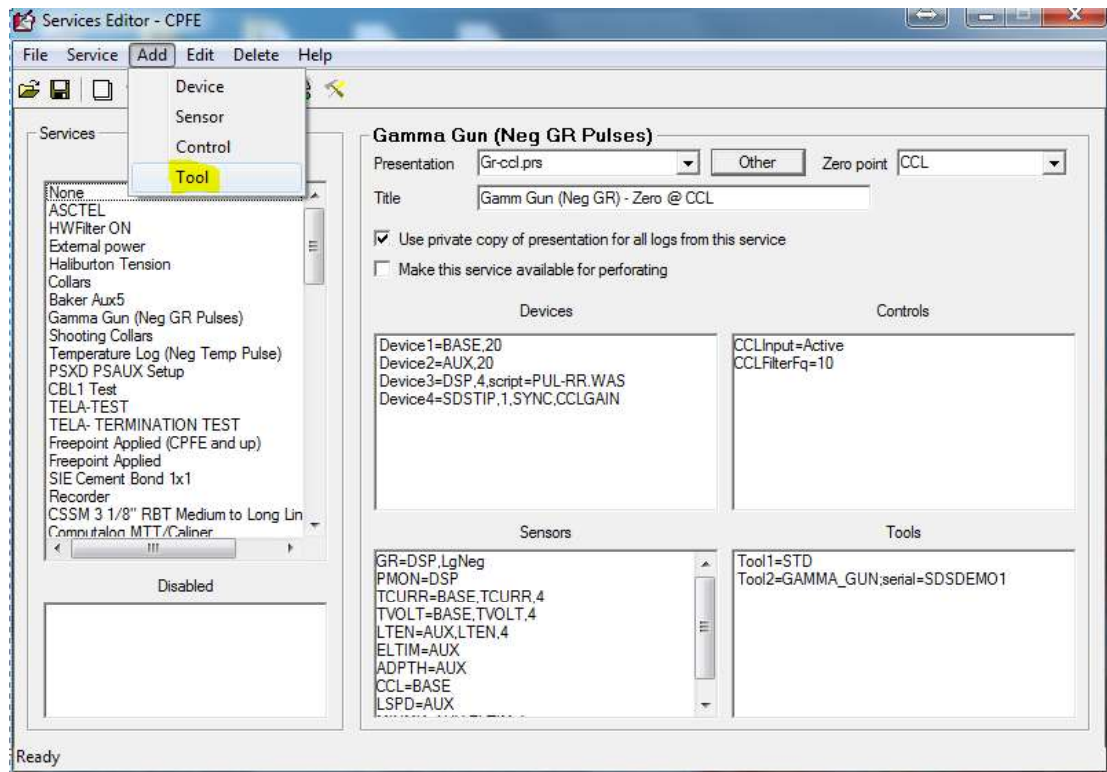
Services Editor - CPFE

File Service Add Edit Delete Help

Device
Sensor
Control
Tool

Services

None
ASCTEL
HWFilter ON
External power
Haliburton Tension
Collars
Baker Aux5
Gamma Gun (Neg GR Pulses)
Shooting Collars
Temperature Log (Neg Temp Pulse)
PSXD PSAUX Setup
CBL1 Test
TELA-TEST
TELA- TERMINATION TEST
Freepoint Applied (CPFE and up)
Freepoint Applied
SIE Cement Bond 1x1
Recorder
CSSM 3 1/8" RBT Medium to Long Lin
Computalog MTT/Caliper

Disabled

Gamma Gun (Neg GR Pulses)

Presentation Gr-ccl.prs Other Zero point CCL

Title Gamm Gun (Neg GR) - Zero @ CCL

Use private copy of presentation for all logs from this service

Make this service available for perforating

Devices

Device1=BASE,20
Device2=AUX,20
Device3=DSP,4,script=PUL-RR.WAS
Device4=SDSTIP,1,SYNC,CCLGAIN

Controls

CCLInput=Active
CCLFilterFq=10

Sensors

GR=DSP,LgNeg
PMON=DSP
TCURR=BASE,TCURR,4
TVOLT=BASE,TVOLT,4
LTEN=AUX,LTEN,4
ELTIM=AUX
ADPTH=AUX
CCL=BASE
LSPD=AUX

Tools

Tool1=STD
Tool2=GAMMA_GUN;serial=SDSDEMO1

Ready